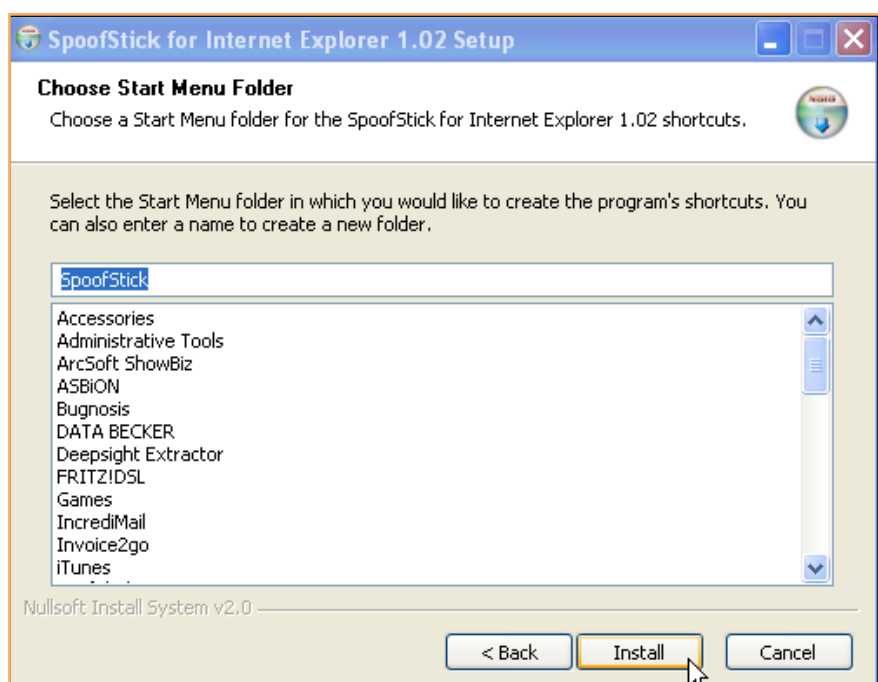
SpoofStick for Internet Explorer 1.02 Setup

Choose Start Menu Folder

Choose a Start Menu folder for the SpoofStick for Internet Explorer 1.02 shortcuts.

Select the Start Menu folder in which you would like to create the program's shortcuts. You can also enter a name to create a new folder.

SpoofStick

Accessories
Administrative Tools
ArcSoft ShowBiz
ASBiON
Bugnosis
DATA BECKER
Deepsight Extractor
FRITZ!DSL
Games
IncrediMail
Invoice2go
iTunes
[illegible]

Nullsoft Install System v2.0

< Back
Install
Cancel